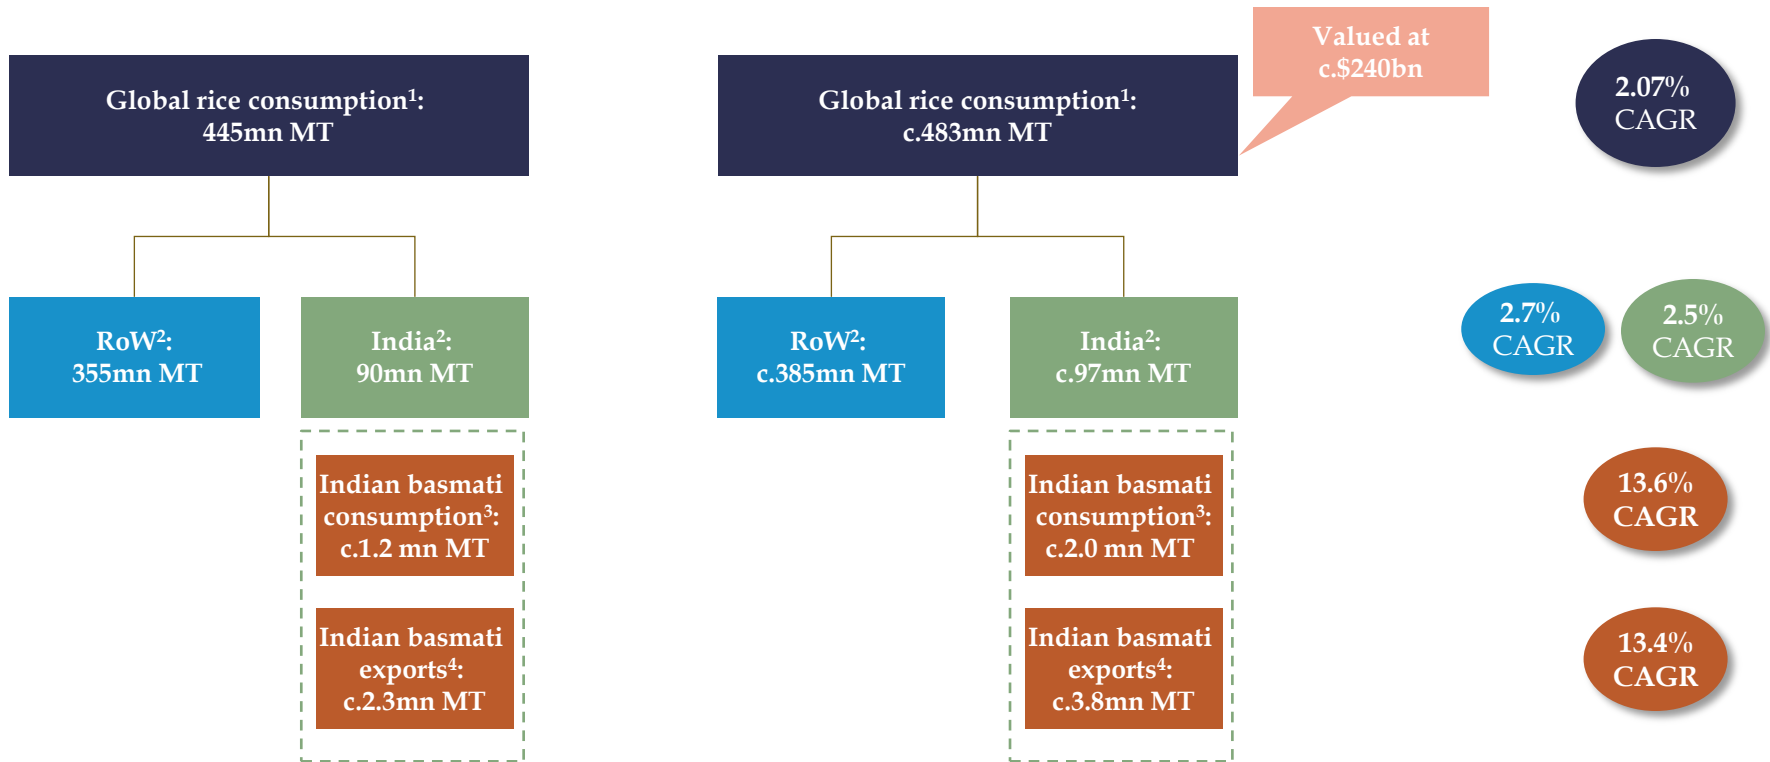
Global rice consumption$^1$: 445mn MT

RoW$^2$: 355mn MT

India$^2$: 90mn MT

Indian basmati consumption$^3$: c.1.2 mn MT

Indian basmati exports$^4$: c.2.3mn MT

Valued at c.$240bn

Global rice consumption$^1$: c.483mn MT

RoW$^2$: c.385mn MT

India$^2$: c.97mn MT

Indian basmati consumption$^3$: c.2.0 mn MT

Indian basmati exports$^4$: c.3.8mn MT

2.07% CAGR

2.7% CAGR

2.5% CAGR

13.6% CAGR

13.4% CAGR